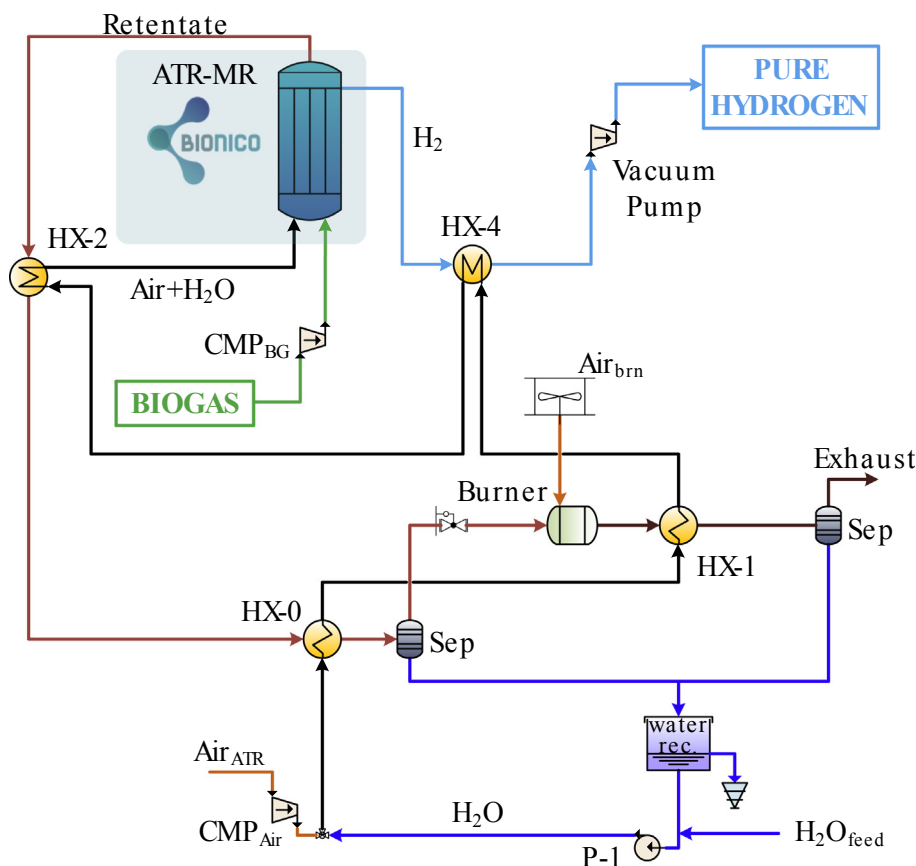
Retentate

ATR-MR

BIONICO

$H_2$

PURE HYDROGEN

Vacuum Pump

HX-2

HX-4

Air+$H_2O$

$CMP_{BG}$

BIOGAS

$Air_{brn}$

Exhaust

Burner

Sep

HX-1

HX-0

Sep

water rec.

$Air_{ATR}$

$CMP_{Air}$

$H_2O$

$H_2O_{feed}$

P-1